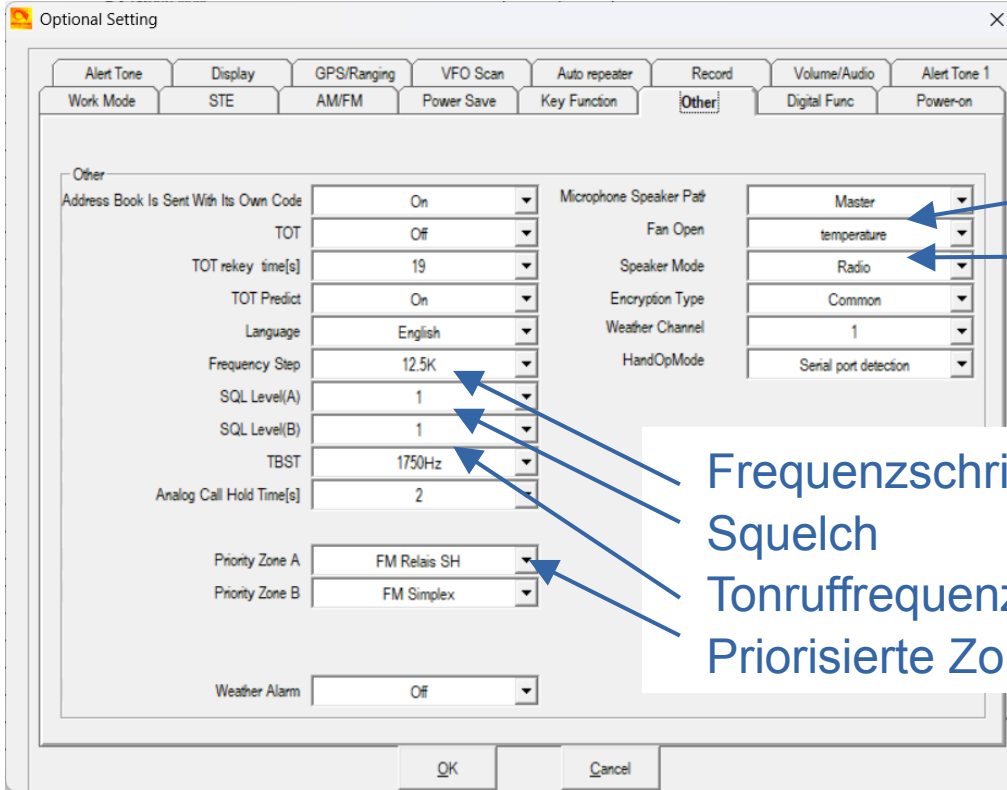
Optional Setting

Alert Tone | Display | GPS/Ranging | VFO Scan | Auto repeater | Record | Volume/Audio | Alert Tone 1
Work Mode | STE | AM/FM | Power Save | Key Function | Other | Digital Func | Power-on

Other

Address Book Is Sent With Its Own Code: On
TOT: Off
TOT rekey time[s]: 19
TOT Predict: On
Language: English
Frequency Step: 12.5K
SQL Level(A): 1
SQL Level(B): 1
TBST: 1750Hz
Analog Call Hold Time[s]: 2

Priority Zone A: FM Relais SH
Priority Zone B: FM Simplex

Weather Alarm: Off

Microphone Speaker Path: Master
Fan Open: temperature
Speaker Mode: Radio
Encryption Type: Common
Weather Channel: 1
HandOpMode: Serial port detection

Frequenzschri
Squelch
Tonruffrequenz
Priorisierte Zo

OK
Cancel